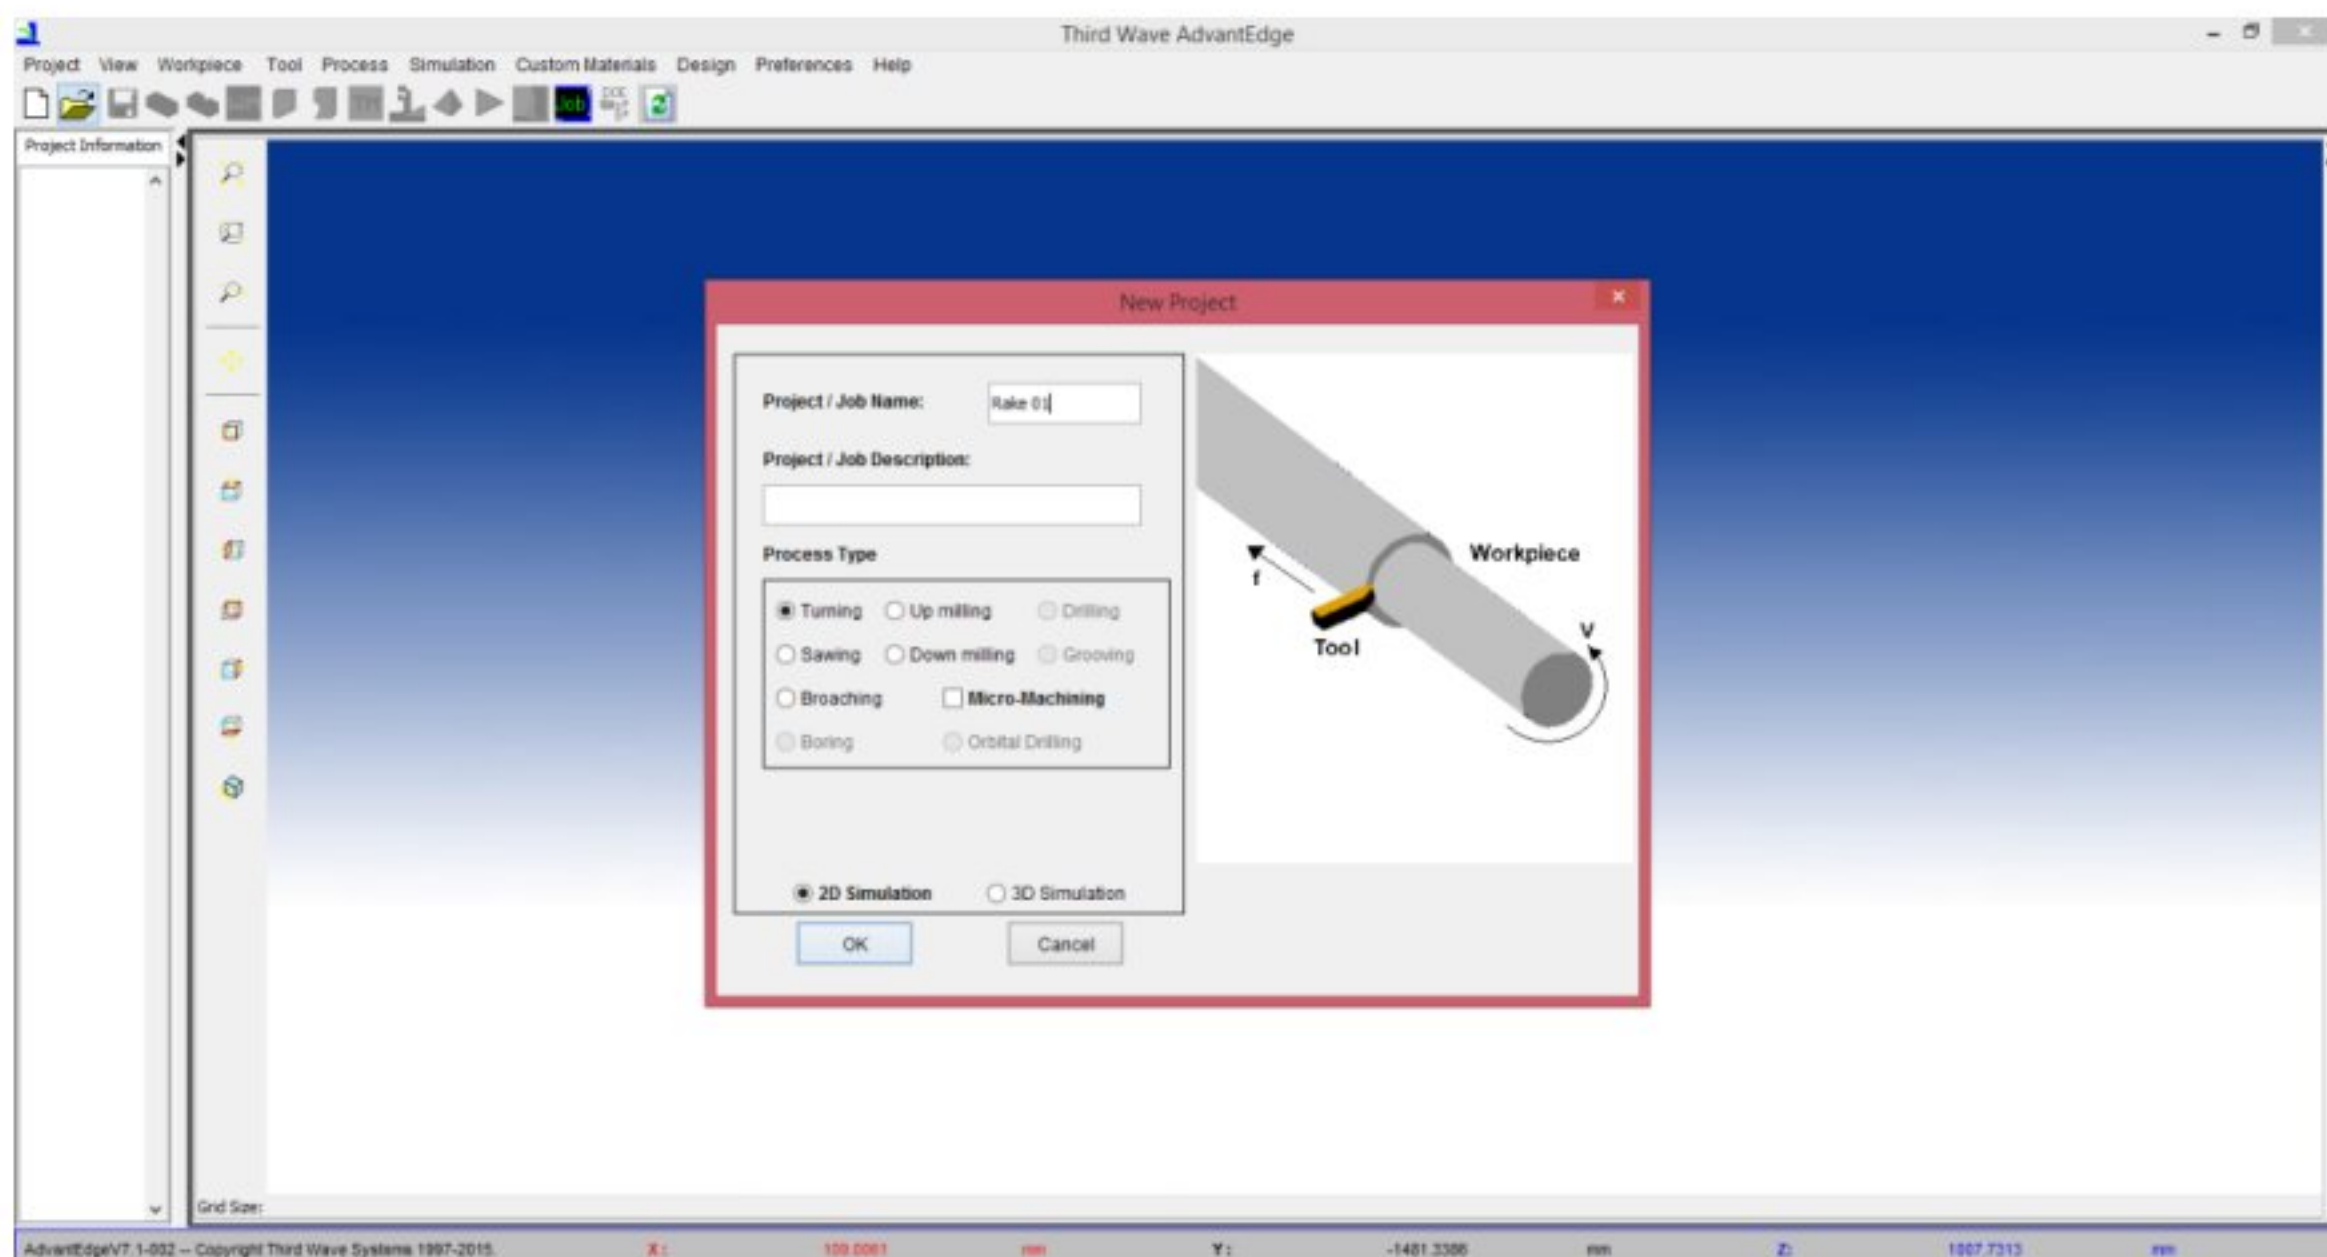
Third Wave AdvantEdge

Project View Workpiece Tool Process Simulation Custom Materials Design Preferences Help

Job

Project Information

New Project

Project / Job Name: Rake 01

Project / Job Description:

Process Type

Turning
Up milling
Drilling
Sawing
Down milling
Grooving
Broaching
Micro-Machining
Boring
Orbital Drilling

2D Simulation
3D Simulation

OK
Cancel

f
Workpiece
Tool
V

Grid Size:

AdvantEdgeV7.1-002 -- Copyright Third Wave Systems 1997-2015. X: 100.0061 mm Y: -1481.3386 mm Z: 1807.7313 mm